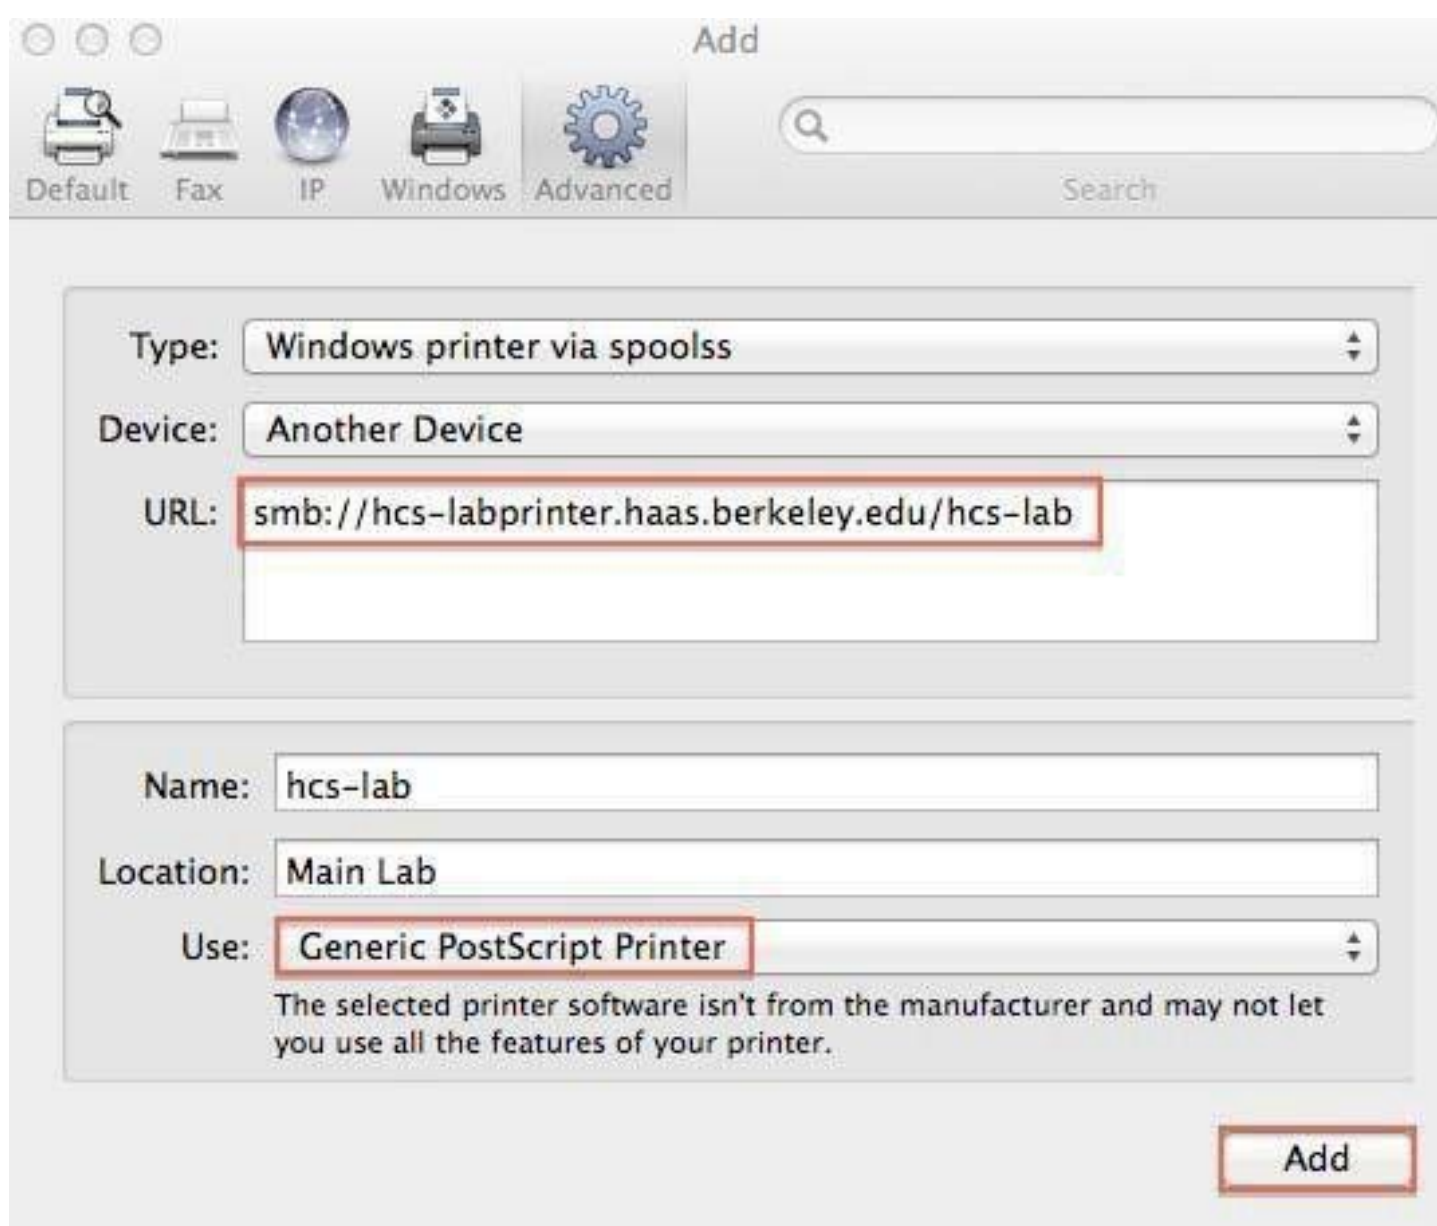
Add

Default Fax IP Windows Advanced

Search

Type: Windows printer via spoolss

Device: Another Device

URL: smb://hcs-labprinter.haas.berkeley.edu/hcs-lab

Name: hcs-lab

Location: Main Lab

Use: Generic PostScript Printer

The selected printer software isn't from the manufacturer and may not let you use all the features of your printer.

Add